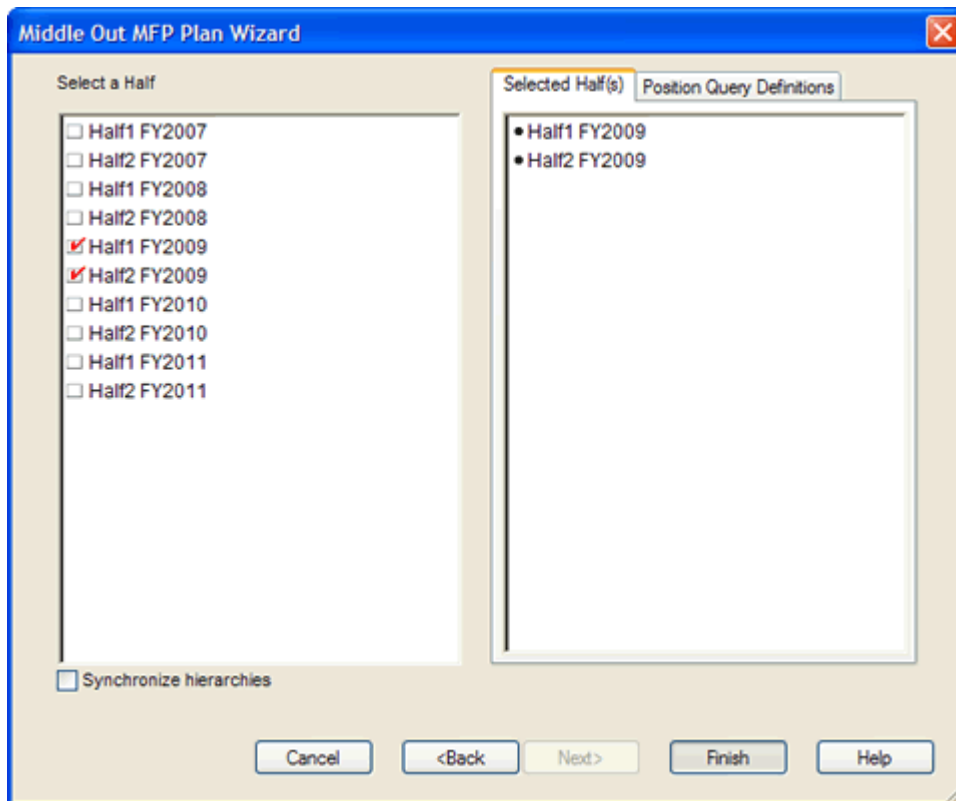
Middle Out MFP Plan Wizard

Select a Half

Half1 FY2007
Half2 FY2007
Half1 FY2008
Half2 FY2008
Half1 FY2009
Half2 FY2009
Half1 FY2010
Half2 FY2010
Half1 FY2011
Half2 FY2011

Synchronize hierarchies

Selected Half(s) | Position Query Definitions

• Half1 FY2009
• Half2 FY2009

Cancel | <Back | Next> | Finish | Help